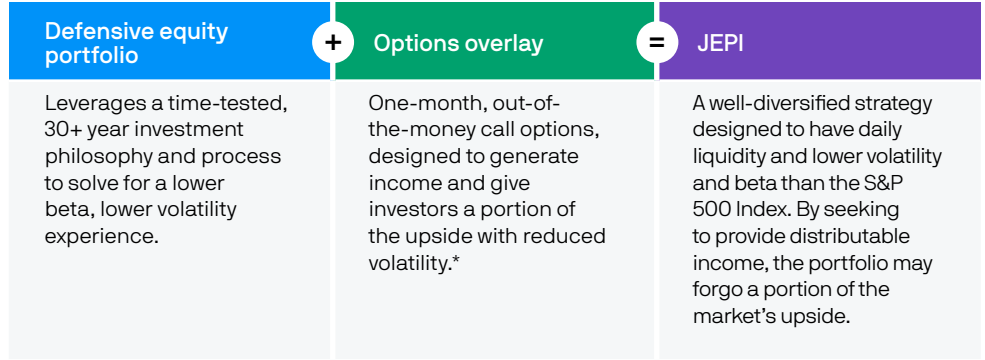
Defensive equity portfolio

+

Leverages a time-tested, 30+ year investment philosophy and process to solve for a lower beta, lower volatility experience.

Options overlay

=

One-month, out-of-the-money call options, designed to generate income and give investors a portion of the upside with reduced volatility.*

JEPI

A well-diversified strategy designed to have daily liquidity and lower volatility and beta than the S&P 500 Index. By seeking to provide distributable income, the portfolio may forgo a portion of the market's upside.